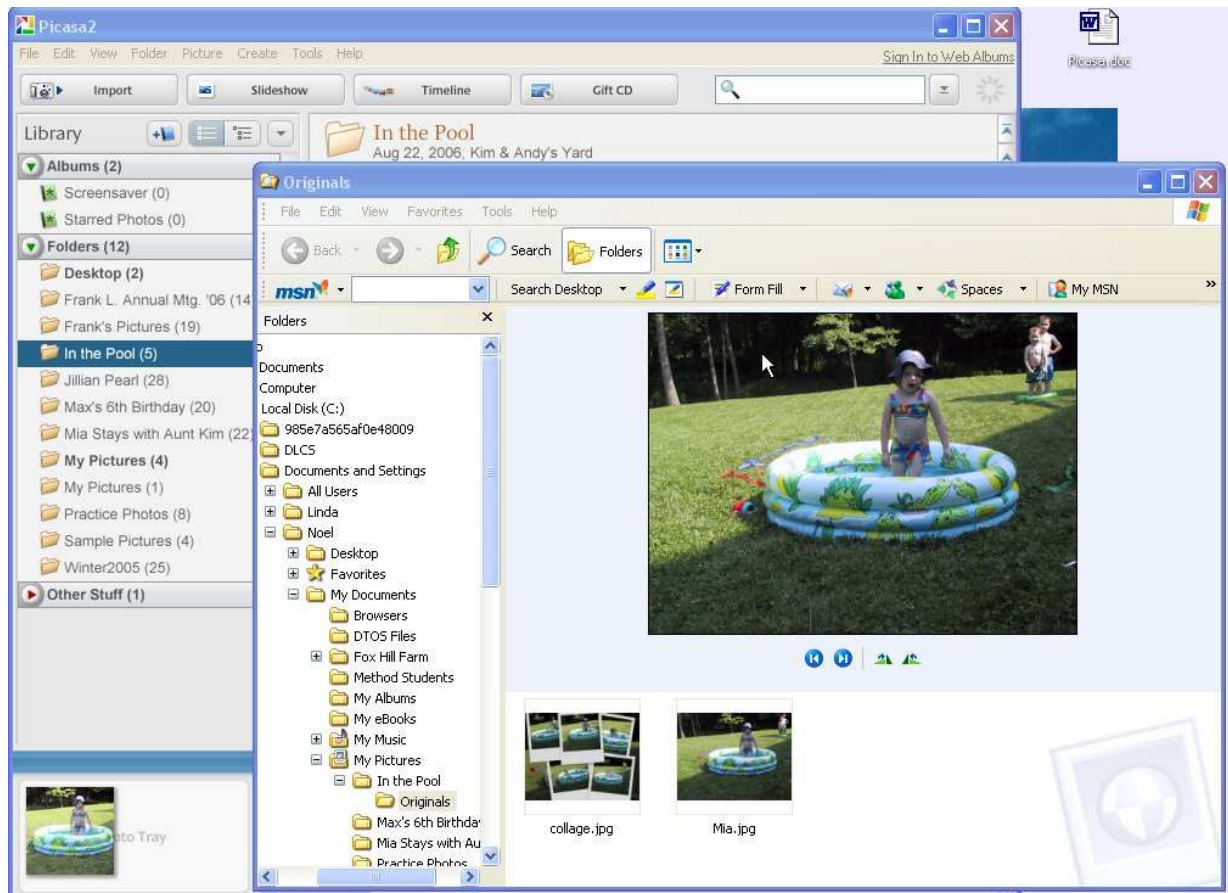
Picasa2

File Edit View Folder Picture Create Tools Help

Sign In to Web Albums

Import
Slideshow
Timeline
Gift CD

Picasa.doc

Library

In the Pool
Aug 22, 2006, Kim & Andy's Yard

Albums (2)
Screensaver (0)
Starred Photos (0)
Folders (12)
Desktop (2)
Frank L. Annual Mtg. '06 (14
Frank's Pictures (19)
In the Pool (5)
Jillian Pearl (28)
Max's 6th Birthday (20)
Mia Stays with Aunt Kim (22
My Pictures (4)
My Pictures (1)
Practice Photos (8)
Sample Pictures (4)
Winter2005 (25)
Other Stuff (1)

oto Tray

Originals

File Edit View Favorites Tools Help

Back
Search
Folders

msn
Search Desktop
Form Fill
Spaces
My MSN

Folders
p
Documents
Computer
Local Disk (C:)
985e7a565af0e48009
DLCS
Documents and Settings
All Users
Linda
Noel
Desktop
Favorites
My Documents
Browsers
DTOS Files
Fox Hill Farm
Method Students
My Albums
My eBooks
My Music
My Pictures
In the Pool
Originals
Max's 6th Birthda
Mia Stays with Au
Practice Photos

collage.jpg
Mia.jpg